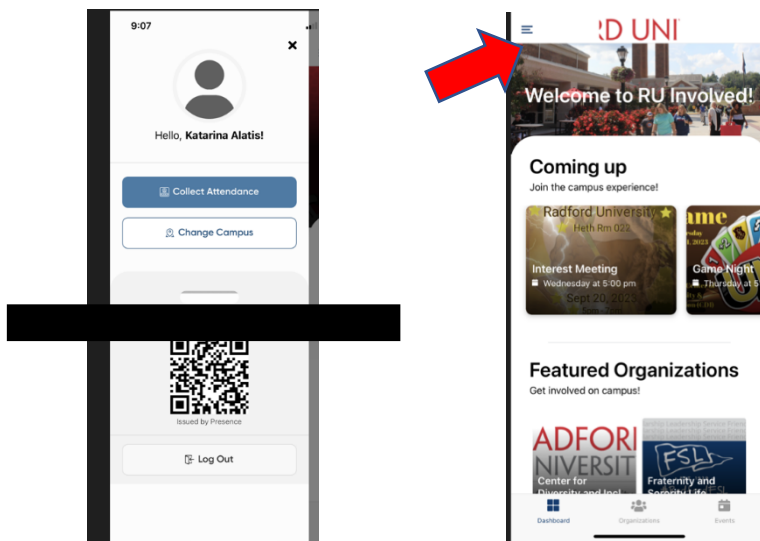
9:07

Hello, **Katarina Alatis!**

Collect Attendance

Change Campus

Issued by Presence

Log Out

RD UNI

Welcome to RU Involved!

Coming up

Join the campus experience!

Radford University

Heth Rm 022

Interest Meeting

Wednesday at 5:00 pm

Sept 20, 2023

ame

Game Night

Thursday at

Featured Organizations

Get involved on campus!

ADFORI NIVERSIT

Center for Diversity and Inc

FSL

Fraternity and Sorority Life

Dashboard

Organizations

Events